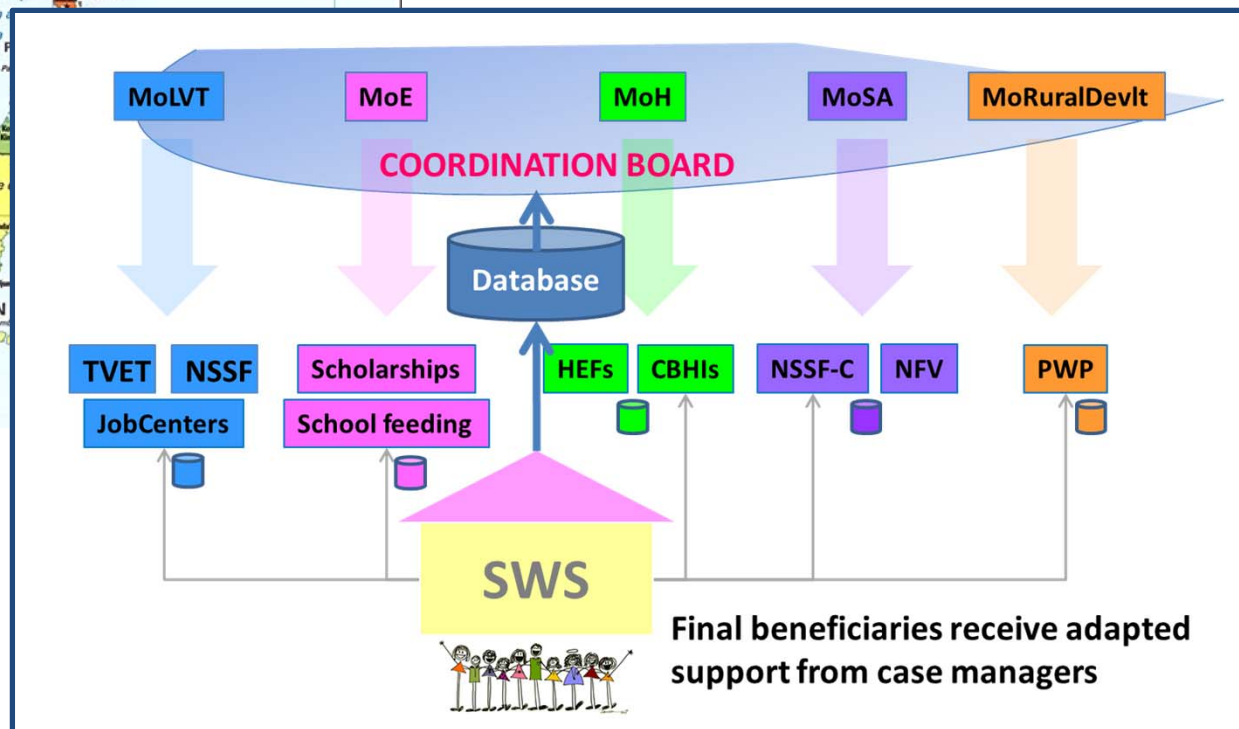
MoLVT
MoE
MoH
MoSA
MoRuralDevlt

COORDINATION BOARD

Database

TVET
NSSF
JobCenters

Scholarships
School feeding

HEFs
CBHIs

NSSF-C
NFV

PWP

SWS

Final beneficiaries receive adapted support from case managers